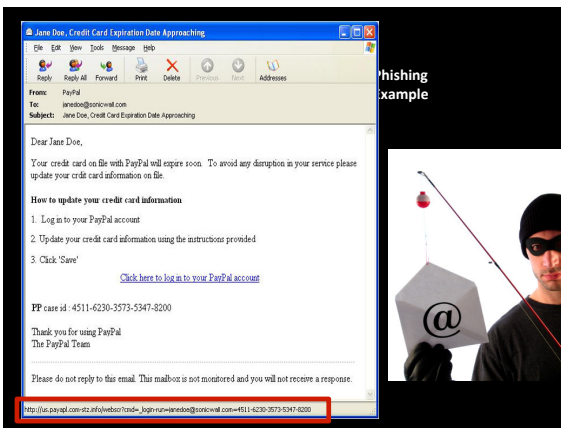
Jane Doe, Credit Card Expiration Date Approaching

File Edit View Tools Message Help

Reply Reply All Forward Print Delete Previous Next Addresses

From: PayPal
To: janedoe@sonicwall.com
Subject: Jane Doe, Credit Card Expiration Date Approaching

hishing
xample

Dear Jane Doe,

Your credit card on file with PayPal will expire soon. To avoid any disruption in your service please update your crdit card information on file.

How to update your credit card information

1. Log in to your PayPal account

2. Update your credit card information using the instructions provided

3. Click 'Save'

Click here to log in to your PayPal account

PP care id : 4511-6230-3573-5347-8200

Thank you for using PayPal
The PayPal Team

Please do not reply to this email. This mailbox is not monitored and you will not receive a response.

http://us.paypal.com-stz.info/webscr?cmd=_login-run=janedoe@sonicwall.com=4511-6230-3573-5347-8200

@